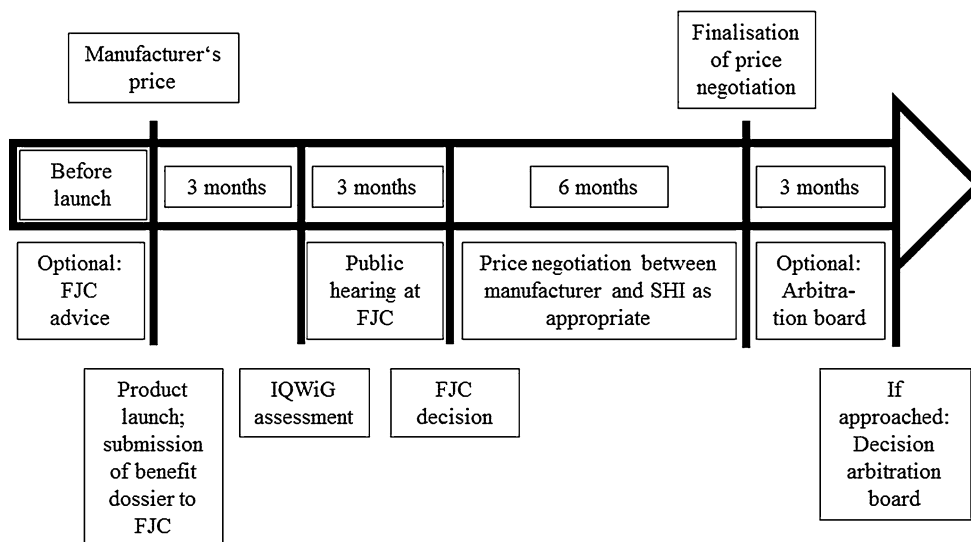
Manufacturer's price

Finalisation of price negotiation

Before launch

3 months

3 months

6 months

3 months

Optional: FJC advice

Public hearing at FJC

Price negotiation between manufacturer and SHI as appropriate

Optional: Arbitration board

Product launch; submission of benefit dossier to FJC

IQWiG assessment

FJC decision

If approached: Decision arbitration board